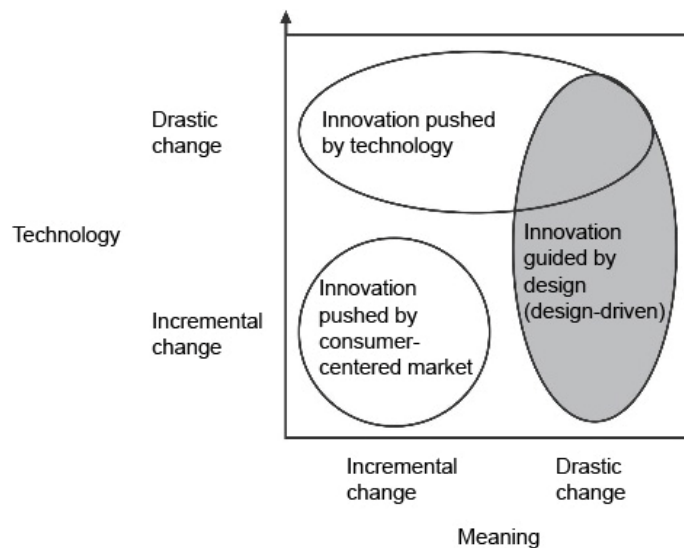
Drastic change

Technology

Incremental change

Innovation pushed by technology

Innovation guided by design (design-driven)

Innovation pushed by consumer-centered market

Incremental change

Drastic change

Meaning